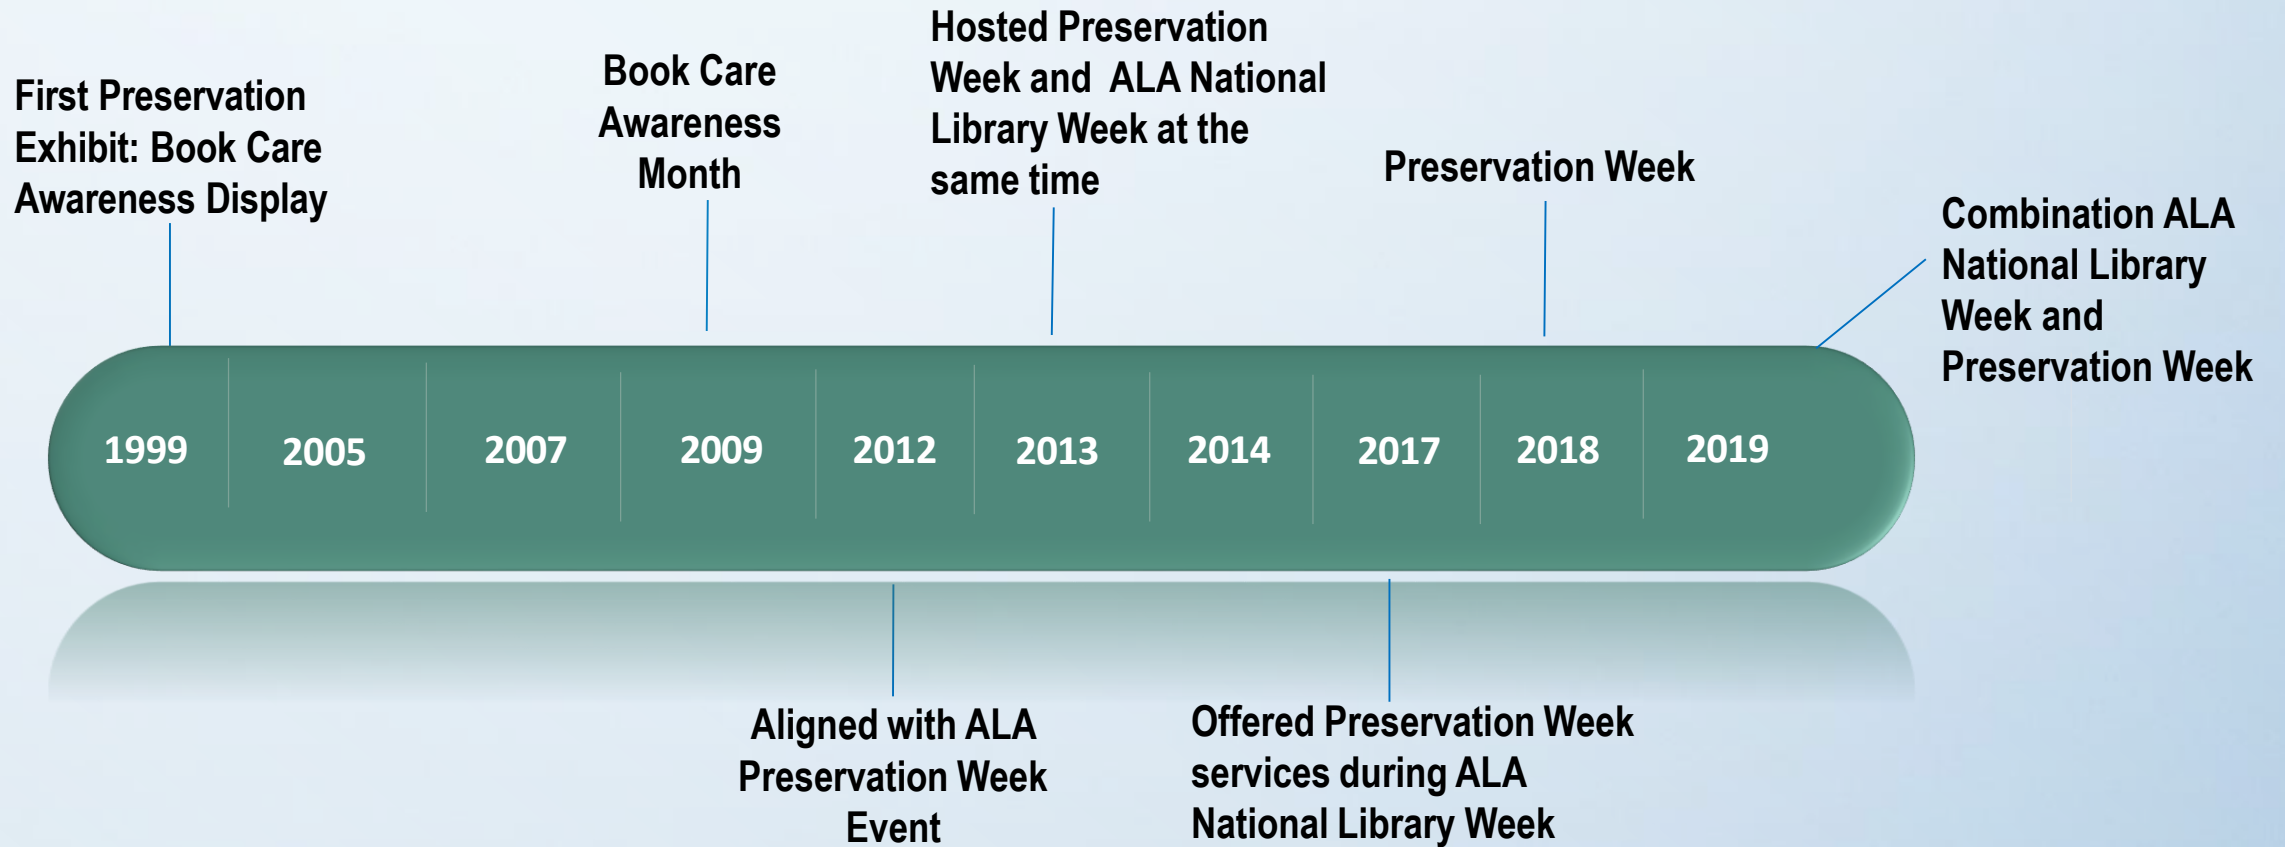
First Preservation Exhibit: Book Care Awareness Display

Book Care Awareness Month

Hosted Preservation Week and ALA National Library Week at the same time

Preservation Week

Combination ALA National Library Week and Preservation Week

1999 2005 2007 2009 2012 2013 2014 2017 2018 2019

Aligned with ALA Preservation Week Event

Offered Preservation Week services during ALA National Library Week